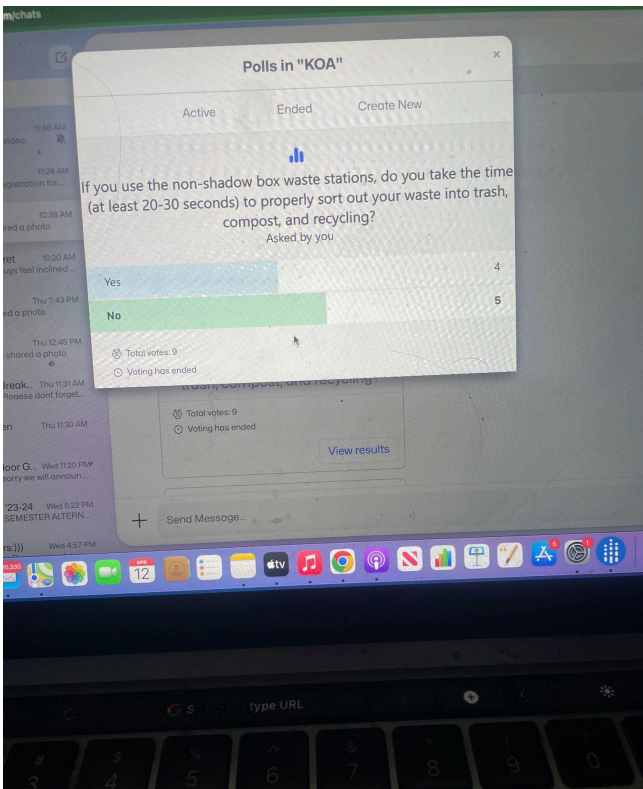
m/chats

Polls in "KOA"

Active Ended Create New

If you use the non-shadow box waste stations, do you take the time (at least 20-30 seconds) to properly sort out your waste into trash, compost, and recycling?
Asked by you

Yes 4
No 5

Total votes: 9
Voting has ended

11:48 AM
video
11:24 AM
egistration for...
10:38 AM
red a photo
ret 10:20 AM
uys feel inclined ...
Thu 7:43 PM
ed a photo
Thu 12:45 PM
shared a photo
Break... Thu 11:31 AM
Pleaseee dont forget...
en Thu 11:30 AM
loor G... Wed 11:20 PM
sorry we will announ...
'23-24 Wed 5:22 PM
SEMESTER ALTERN...
rs))) Wed 4:57 PM

trash, compost, and recycling?
Total votes: 9
Voting has ended
View results

Send Message...

APR 12
tv

type URL